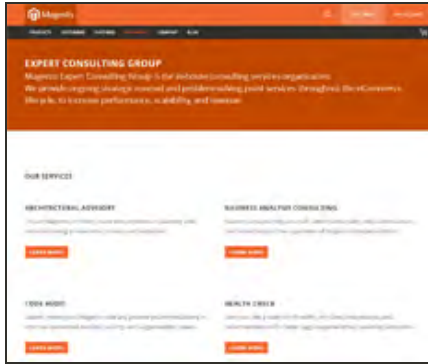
Magento

PRODUCTS CUSTOMERS PARTNERS RESOURCES COMPANY BLOG

EXPERT CONSULTING GROUP

Magento Expert Consulting Group is the in-house consulting services organization. We provide ongoing strategic counsel and problem-solving point services throughout the eCommerce lifecycle, to increase performance, scalability, and revenue.

OUR SERVICES

ARCHITECTURAL ADVISORY

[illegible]

LEARN MORE

BUSINESS ANALYST CONSULTING

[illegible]

LEARN MORE

CODE AUDIT

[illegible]

LEARN MORE

HEALTH CHECK

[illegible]

LEARN MORE